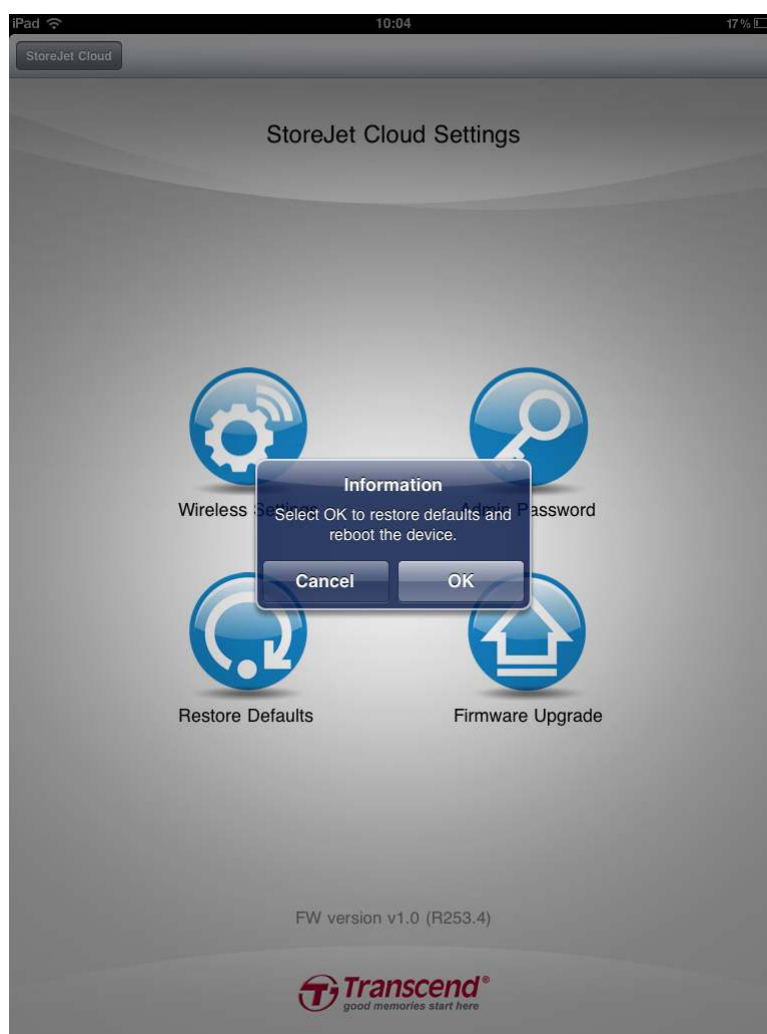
iPad 10:04 17%

StoreJet Cloud

StoreJet Cloud Settings

Wireless Se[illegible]

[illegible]assword

Information

Select OK to restore defaults and reboot the device.

Cancel

OK

Restore Defaults

Firmware Upgrade

FW version v1.0 (R253.4)

Transcend®
good memories start here